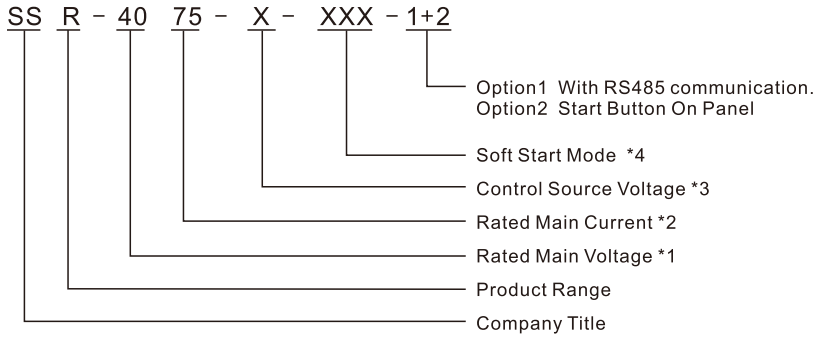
SS R - 40 75 - X - XXX - 1+2

Option1 With RS485 communication.
Option2 Start Button On Panel

Soft Start Mode *4

Control Source Voltage *3

Rated Main Current *2

Rated Main Voltage *1

Product Range

Company Title